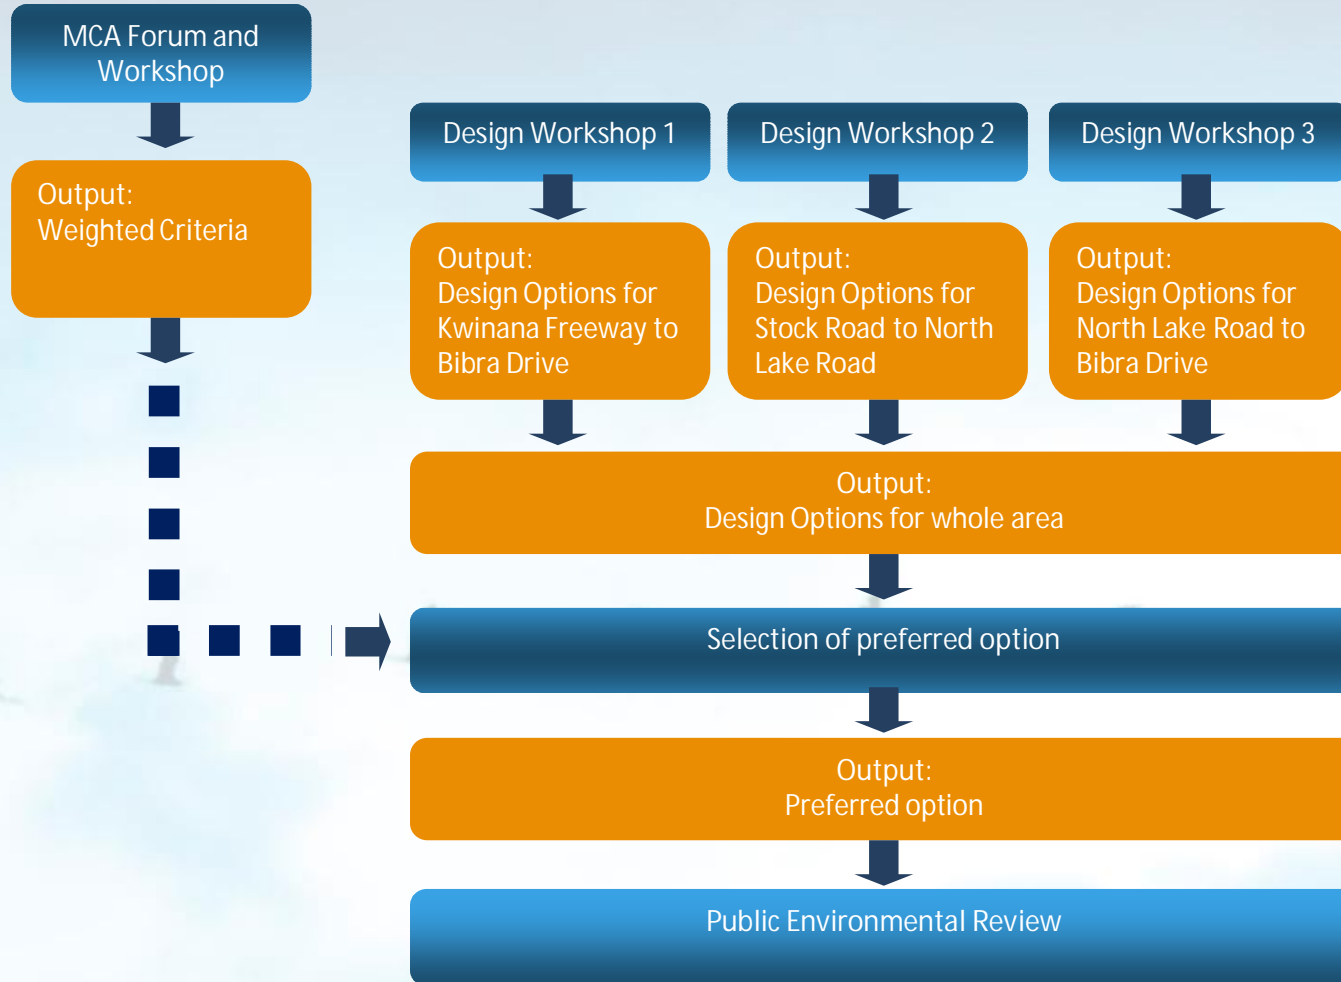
MCA Forum and Workshop

Output:
Weighted Criteria

Design Workshop 1

Design Workshop 2

Design Workshop 3

Output:
Design Options for Kwinana Freeway to Bibra Drive

Output:
Design Options for Stock Road to North Lake Road

Output:
Design Options for North Lake Road to Bibra Drive

Output:
Design Options for whole area

Selection of preferred option

Output:
Preferred option

Public Environmental Review